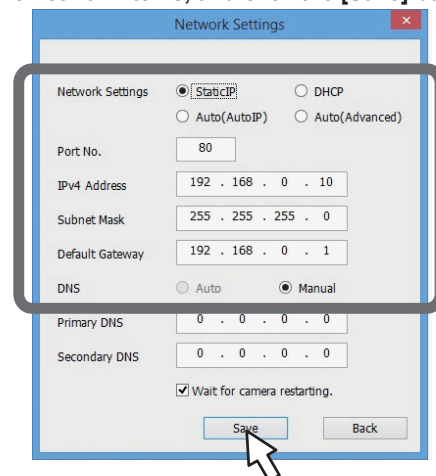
Network Settings

Network Settings
StaticIP
DHCP
Auto(AutoIP)
Auto(Advanced)

Port No. 80

IPv4 Address 192 . 168 . 0 . 10

Subnet Mask 255 . 255 . 255 . 0

Default Gateway 192 . 168 . 0 . 1

DNS
Auto
Manual

Primary DNS 0 . 0 . 0 . 0

Secondary DNS 0 . 0 . 0 . 0

Wait for camera restarting.

Save
Back